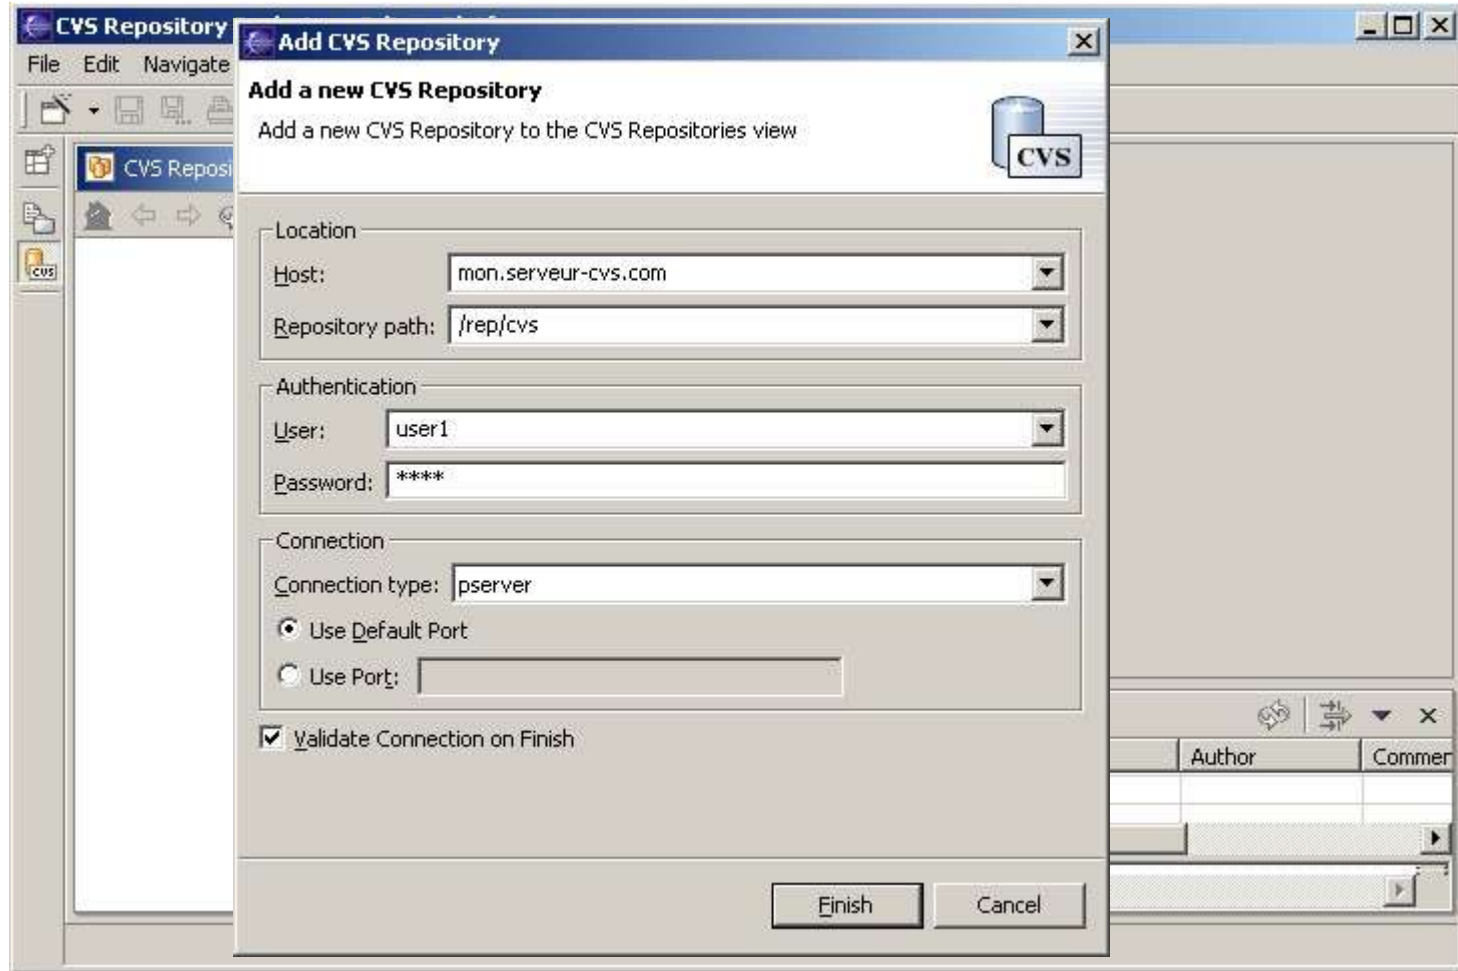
CVS Repository
File Edit Navigate
CVS Reposi
Add CVS Repository
Add a new CVS Repository
Add a new CVS Repository to the CVS Repositories view
CVS
Location
Host: mon.serveur-cvs.com
Repository path: /rep/cvs
Authentication
User: user1
Password: ****
Connection
Connection type: pserver
Use Default Port
Use Port:
Validate Connection on Finish
Author
Commer
Finish
Cancel